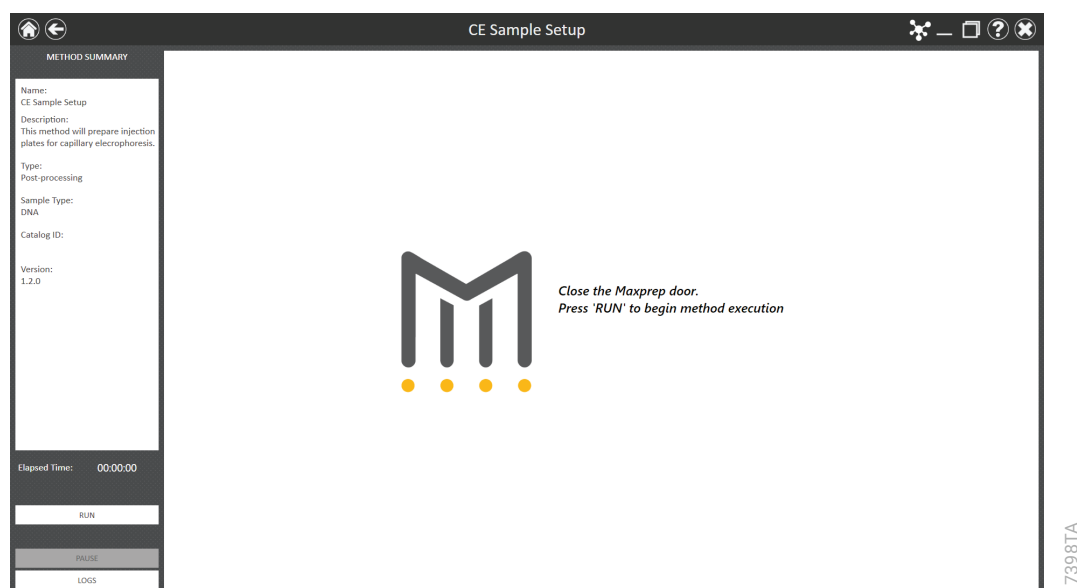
CE Sample Setup

METHOD SUMMARY

Name:
CE Sample Setup
Description:
This method will prepare injection plates for capillary electrophoresis.

Type:
Post-processing

Sample Type:
DNA

Catalog ID:

Version:
1.2.0

Elapsed Time: 00:00:00

RUN

PAUSE

LOGS

Close the Maxprep door.
Press 'RUN' to begin method execution

7398TA